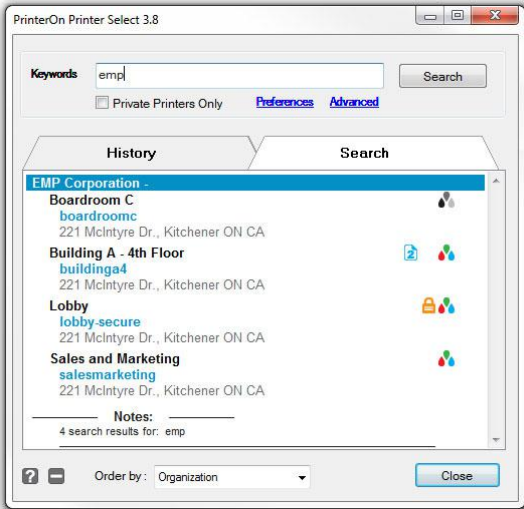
PrinterOn Printer Select 3.8

Keywords emp

Search

Private Printers Only Preferences Advanced

History

Search

EMP Corporation -

Boardroom C
boardroomc
221 McIntyre Dr., Kitchener ON CA

Building A - 4th Floor
buildinga4
221 McIntyre Dr., Kitchener ON CA

2

Lobby
lobby-secure
221 McIntyre Dr., Kitchener ON CA

Sales and Marketing
salesmarketing
221 McIntyre Dr., Kitchener ON CA

Notes:
4 search results for: emp

?

Order by : Organization

Close